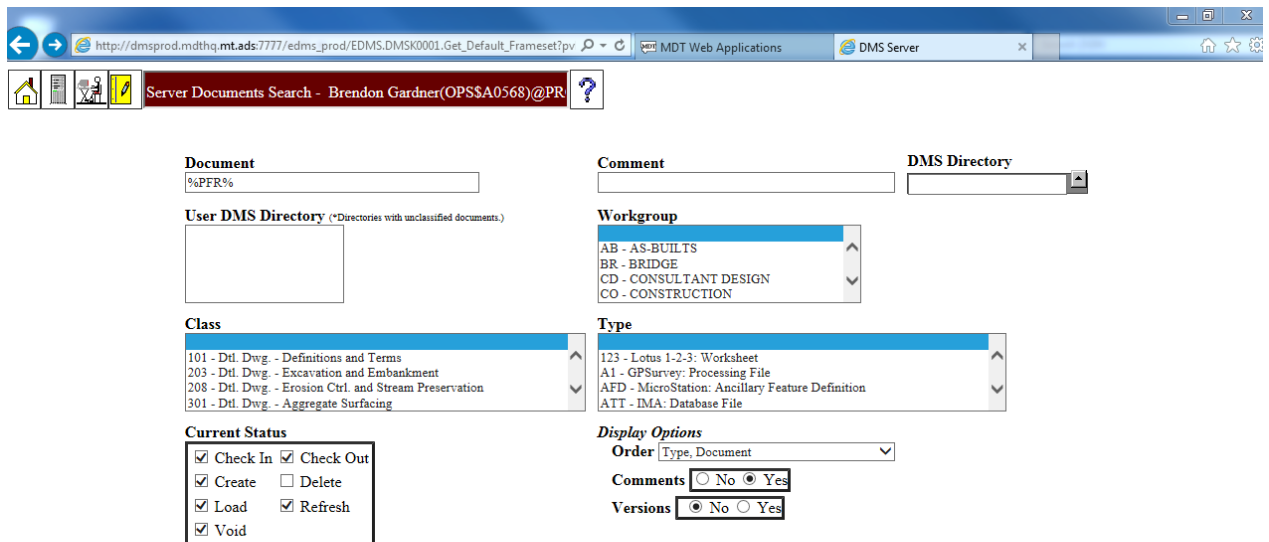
http://dmsprod.mdthq.mt.ads:7777/edms_prod/EDMS.DMSK0001.Get_Default_Frameset?pv

MDT Web Applications

DMS Server

Server Documents Search - Brendon Gardner(OPS$A0568)@PR

?

Document
%PFR%

Comment

DMS Directory

User DMS Directory (*Directories with unclassified documents.)

Workgroup
AB - AS-BUILTS
BR - BRIDGE
CD - CONSULTANT DESIGN
CO - CONSTRUCTION

Class
101 - Dtl. Dwg. - Definitions and Terms
203 - Dtl. Dwg. - Excavation and Embankment
208 - Dtl. Dwg. - Erosion Ctrl. and Stream Preservation
301 - Dtl. Dwg. - Aggregate Surfacing

Type
123 - Lotus 1-2-3: Worksheet
A1 - GPSurvey: Processing File
AFD - MicroStation: Ancillary Feature Definition
ATT - IMA: Database File

Current Status
☑ Check In ☑ Check Out
☑ Create ☐ Delete
☑ Load ☑ Refresh
☑ Void

Display Options
Order Type, Document
Comments ○ No ◉ Yes
Versions ◉ No ○ Yes